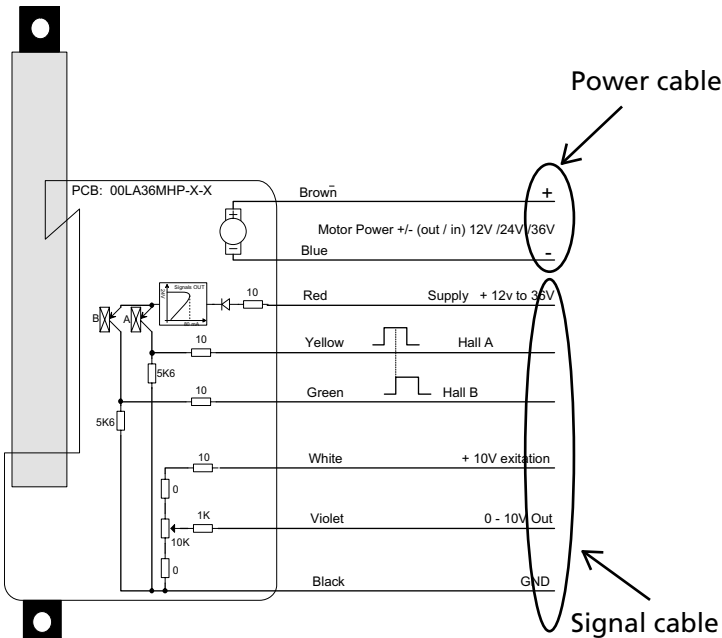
Power cable

PCB: 00LA36MHP-X-X

Brown

+

Motor Power +/- (out / in) 12V /24V /36V

Blue

-

Signals OUT

10

Red

Supply + 12v to 36V

B

A

10

Yellow

Hall A

5K6

10

Green

Hall B

5K6

10

White

+ 10V exitation

0

1K

Violet

0 - 10V Out

10K

0

Black

GND

Signal cable